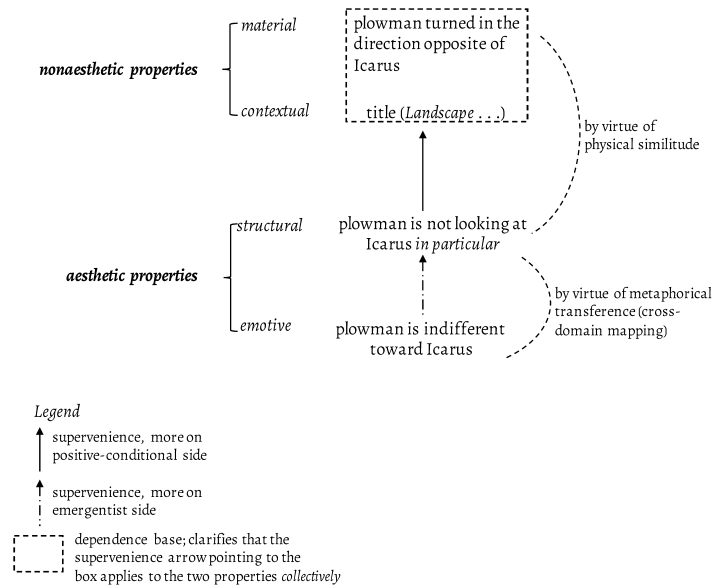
nonaesthetic properties

material

contextual

plowman turned in the direction opposite of Icarus

title (Landscape . . .)

by virtue of physical similitude

aesthetic properties

structural

emotive

plowman is not looking at Icarus in particular

plowman is indifferent toward Icarus

by virtue of metaphorical transference (cross-domain mapping)

Legend

supervenience, more on positive-conditional side

supervenience, more on emergentist side

dependence base; clarifies that the supervenience arrow pointing to the box applies to the two properties collectively